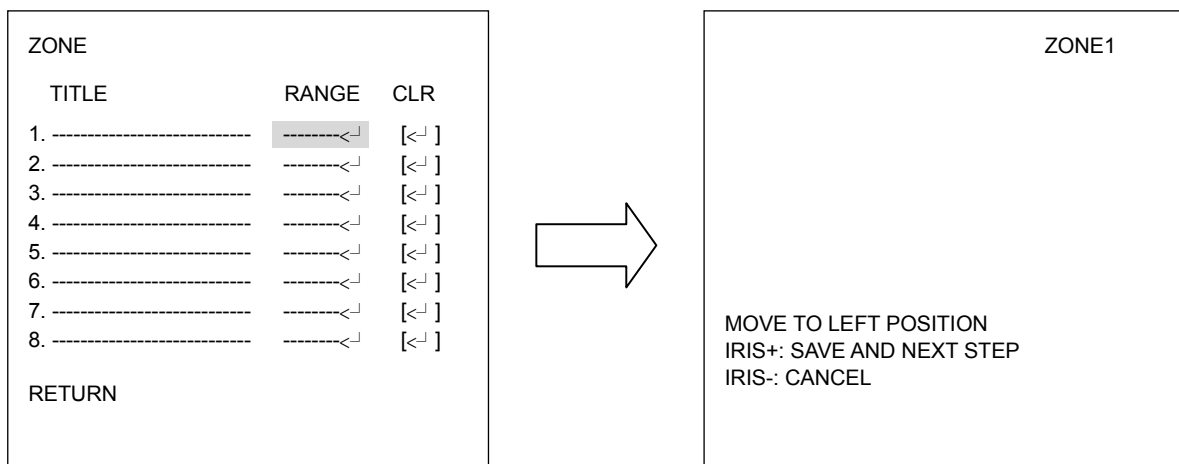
ZONE

| TITLE | RANGE | CLR |
|---|---|---|
| 1. ---------------------------- | --------<┘ | [<┘ ] |
| 2. ---------------------------- | --------<┘ | [<┘ ] |
| 3. ---------------------------- | --------<┘ | [<┘ ] |
| 4. ---------------------------- | --------<┘ | [<┘ ] |
| 5. ---------------------------- | --------<┘ | [<┘ ] |
| 6. ---------------------------- | --------<┘ | [<┘ ] |
| 7. ---------------------------- | --------<┘ | [<┘ ] |
| 8. ---------------------------- | --------<┘ | [<┘ ] |

RETURN

ZONE1

MOVE TO LEFT POSITION
IRIS+: SAVE AND NEXT STEP
IRIS-: CANCEL